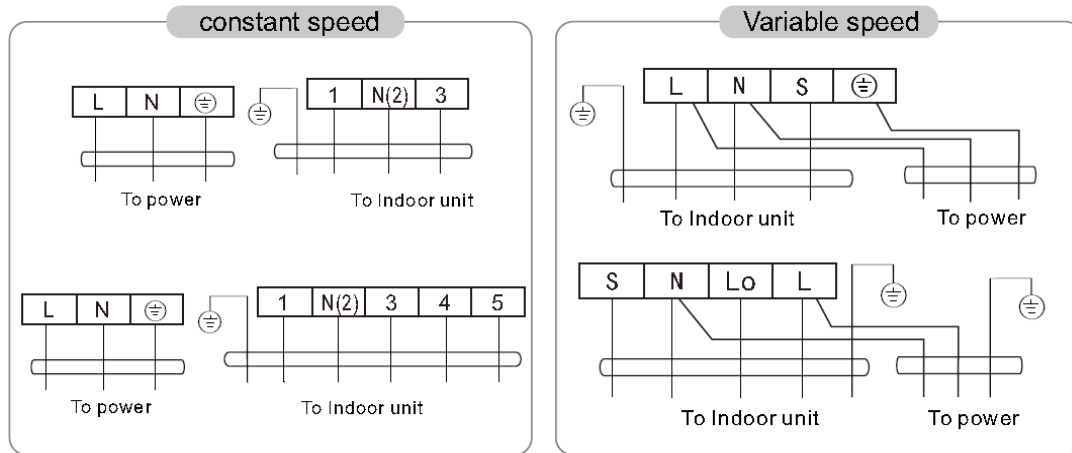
constant speed

| L | N | ⏚ |
|---|---|---|

To power

⏚

| 1 | N(2) | 3 |
|---|---|---|

To Indoor unit

| L | N | ⏚ |
|---|---|---|

To power

⏚

| 1 | N(2) | 3 | 4 | 5 |
|---|---|---|---|---|

To Indoor unit

Variable speed

⏚

| L | N | S | ⏚ |
|---|---|---|---|

To Indoor unit

To power

| S | N | Lo | L |
|---|---|---|---|

⏚

⏚

To Indoor unit

To power